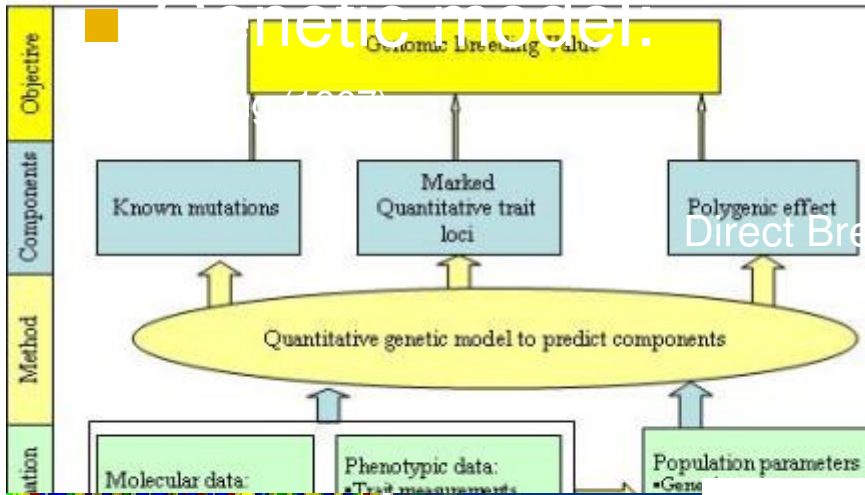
Genetic model:

Objective

Genomic Breeding Value

g (1997)

Components

Known mutations

Marked Quantitative trait loci

Polygenic effect

Direct Bre

Method

Quantitative genetic model to predict components

ation

Molecular data:

Phenotypic data:
•Trait measurements

Population parameters
•Gene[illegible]